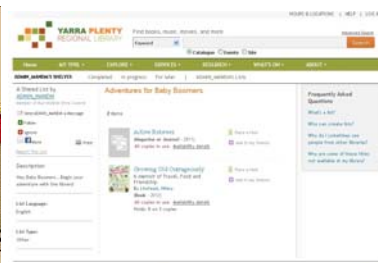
HOURS & LOCATIONS | HELP | LOG IN

YARRA PLENTY REGIONAL LIBRARY

Find books, music, movies, and more

Keyword

Search

Advanced Search

Catalogue Events Site

MY TYPE EXPLORE SERVICES RESEARCH WHAT'S ON ABOUT

ADMIN_AHMEW'S SHELVES Completed In progress For later ADMIN_AHMEW'S LISTS

A Shared List by ADMIN_AHMEW

Follow

Ignore

Print

Description

Hey Baby Boomers.. Begin your adventure with the library!

List Language:
English

List Type:
Other

Adventures for Baby Boomers

8 items

Active Retirees
Magazine or Journal - 2011
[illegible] Availability details

Add a tag
Add to my shelves

Growing Old Outrageously
A memoir of Travel, Food and Friendship
By Lindsay, Mary
Book - 2011
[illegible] Availability details
Holds: 0 on 0 copies

Add a tag
Add to my shelves

Frequently Asked Questions

What's a list?

Who can create lists?

Why do I sometimes see people from other libraries?

Why are some of these titles not available at my library?